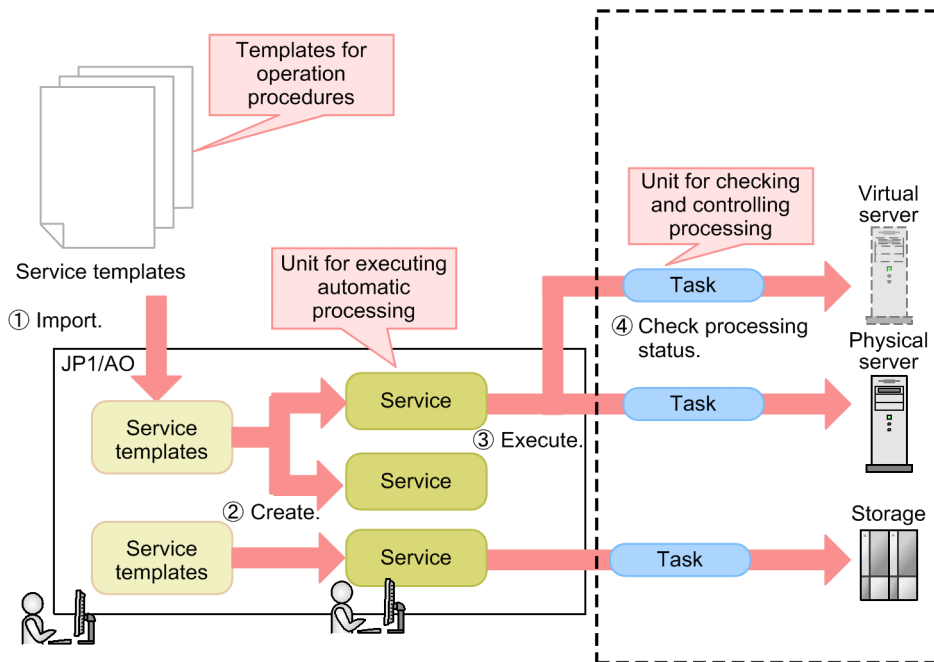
Templates for operation procedures

Service templates

① Import.

JP1/AO

Service templates

Service templates

Unit for executing automatic processing

Service

Service

Service

② Create.

③ Execute.

Unit for checking and controlling processing

Task

④ Check processing status.

Task

Task

Virtual server

Physical server

Storage